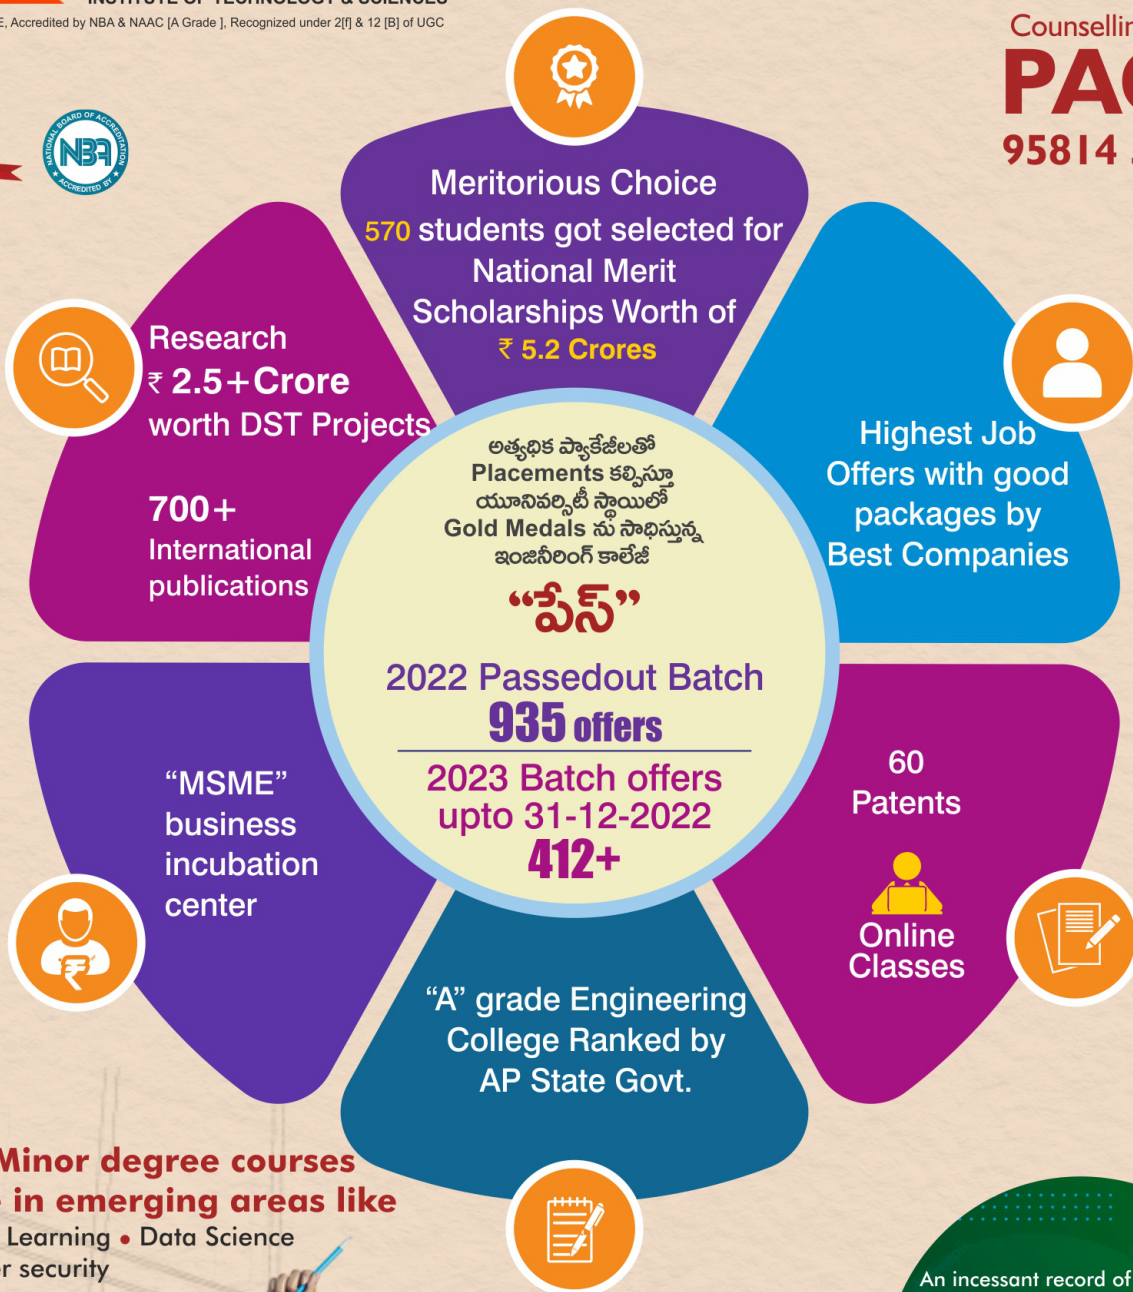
INSTITUTE OF TECHNOLOGY & SCIENCES
E, Accredited by NBA & NAAC [A Grade ], Recognized under 2[f] & 12 [B] of UGC

NATIONAL BOARD OF ACCREDITATION NBA ACCREDITED BY

Counsellin
PA
95814

Meritorious Choice
570 students got selected for National Merit Scholarships Worth of ₹ 5.2 Crores

Research
₹ 2.5+Crore
worth DST Projects

700+
International publications

Highest Job Offers with good packages by Best Companies

అత్యధిక ప్యాకేజీలతో Placements కల్పిస్తూ యూనివర్సిటీ స్థాయిలో Gold Medals ను సాధిస్తున్న ఇంజనీరింగ్ కాలేజ్

"పేస్"

2022 Passedout Batch
935 offers

2023 Batch offers upto 31-12-2022
412+

"MSME" business incubation center

60
Patents

Online Classes

"A" grade Engineering College Ranked by AP State Govt.

Minor degree courses
in emerging areas like
Learning • Data Science
r security

An incessant record of